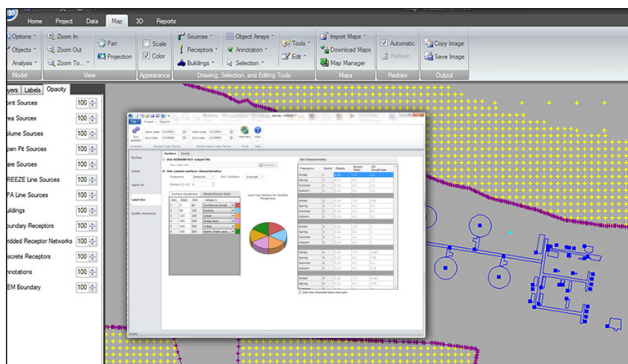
Home Project Data Map 3D Reports

Options · Objects · Analysis · Model
Zoom In Zoom Out Zoom To · Pan Projection View
Scale Color Appearance
Sources · Receptors · Buildings · Object Arrays · Annotation · Selection · Tools Edit
Drawing, Selection, and Editing Tools
Import Maps · Download Maps Map Manager Maps
Automatic Refresh Redraw
Copy Image Save Image Output

yers Labels Opacity
oint Sources 100
rea Sources 100
olume Sources 100
pen Pit Sources 100
are Sources 100
REEZE Line Sources 100
PA Line Sources 100
uildings 100
oundary Receptors 100
ridded Receptor Networks 100
iscrete Receptors 100
notations 100
EM Boundary 100